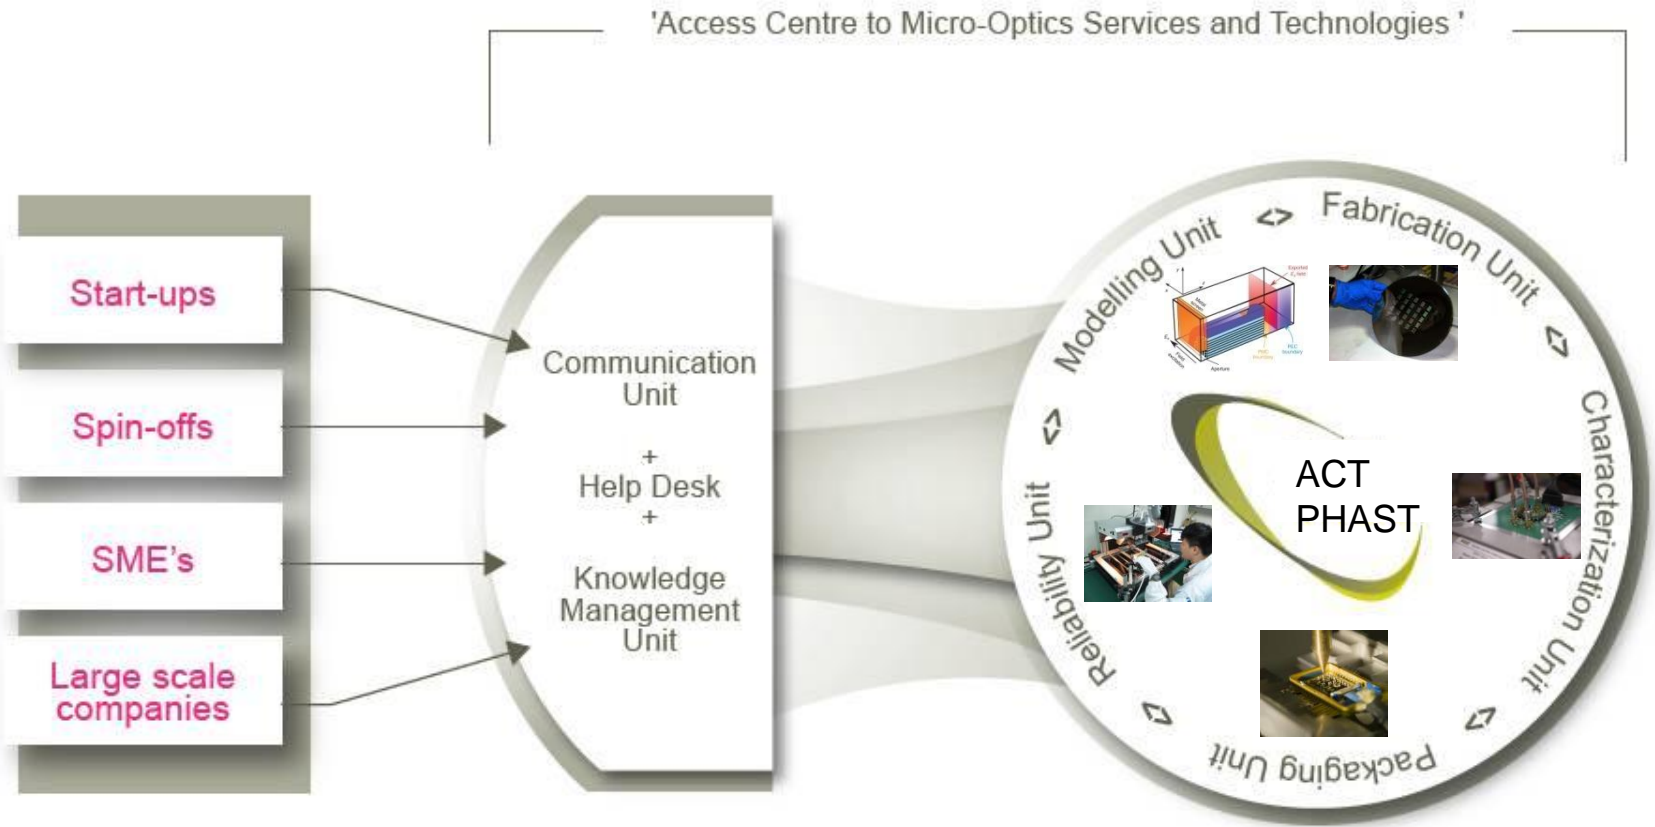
'Access Centre to Micro-Optics Services and Technologies'

Start-ups

Spin-offs

SME's

Large scale companies

Communication Unit
+
Help Desk
+
Knowledge Management Unit

Modelling Unit <> Fabrication Unit <> Characterization Unit <> Packaging Unit <> Reliability Unit <>

ACT PHAST